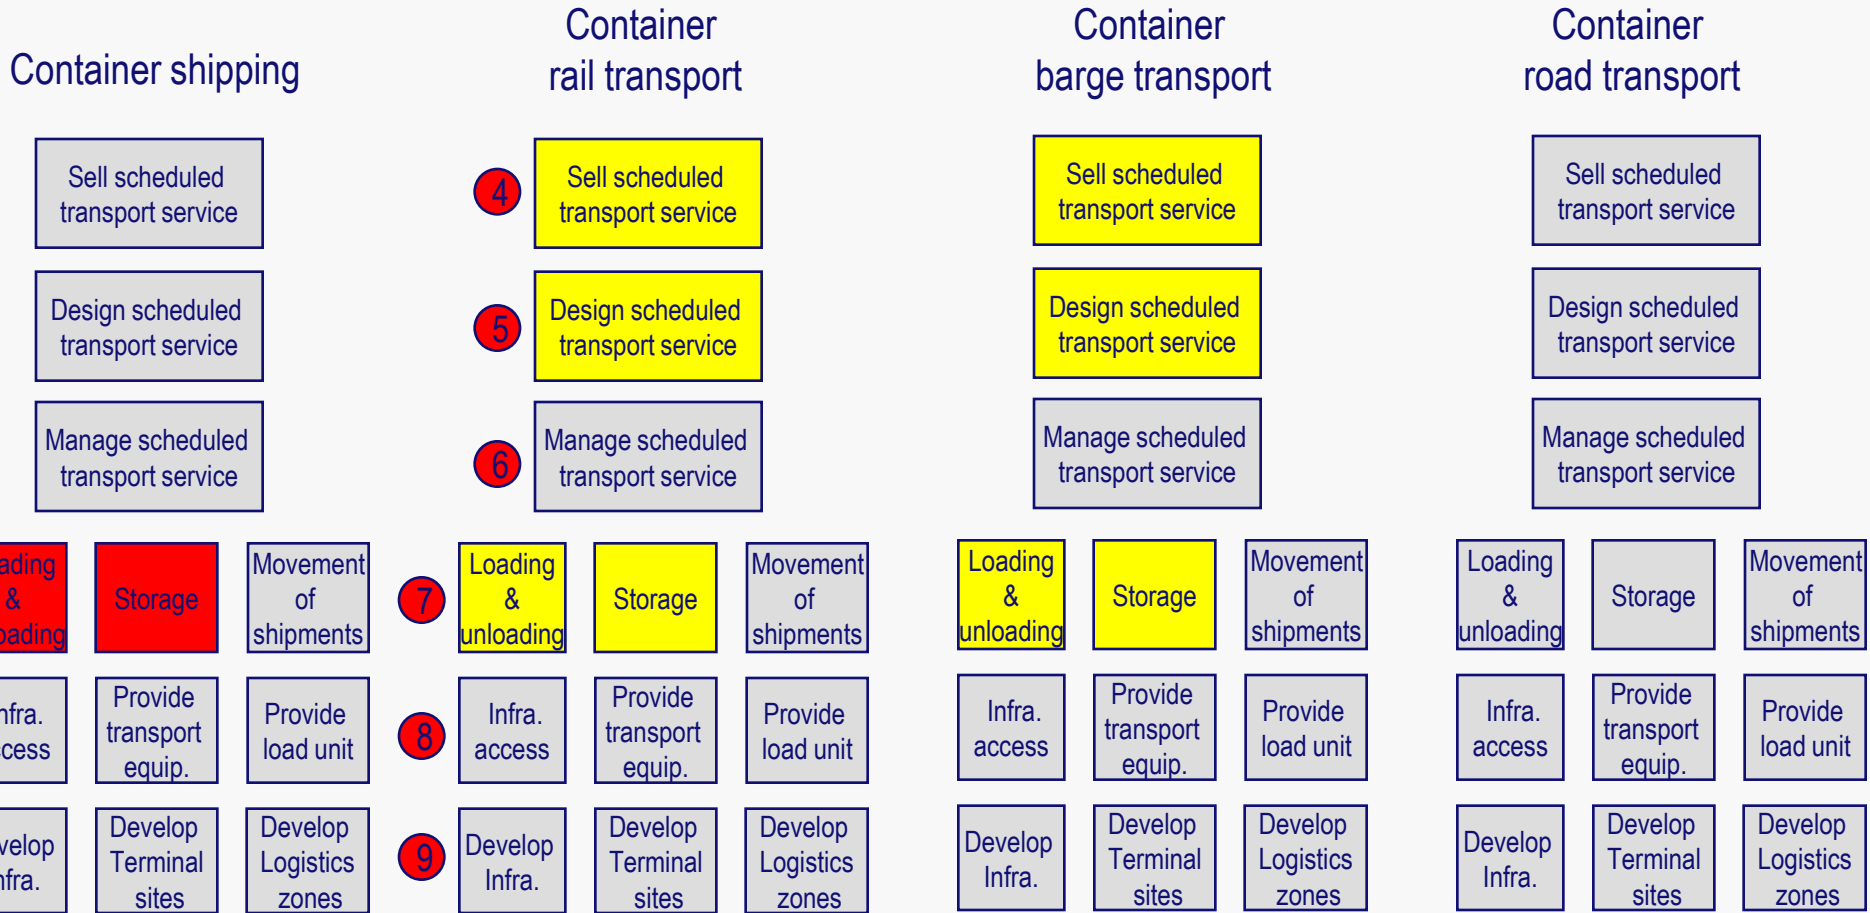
Container shipping

Sell scheduled transport service

Design scheduled transport service

Manage scheduled transport service

ading & oading

Storage

Movement of shipments

nfra. cess

Provide transport equip.

Provide load unit

velop nfra.

Develop Terminal sites

Develop Logistics zones

Container rail transport

4

Sell scheduled transport service

5

Design scheduled transport service

6

Manage scheduled transport service

7

Loading & unloading

Storage

Movement of shipments

8

Infra. access

Provide transport equip.

Provide load unit

9

Develop Infra.

Develop Terminal sites

Develop Logistics zones

Container barge transport

Sell scheduled transport service

Design scheduled transport service

Manage scheduled transport service

Loading & unloading

Storage

Movement of shipments

Infra. access

Provide transport equip.

Provide load unit

Develop Infra.

Develop Terminal sites

Develop Logistics zones

Container road transport

Sell scheduled transport service

Design scheduled transport service

Manage scheduled transport service

Loading & unloading

Storage

Movement of shipments

Infra. access

Provide transport equip.

Provide load unit

Develop Infra.

Develop Terminal sites

Develop Logistics zones